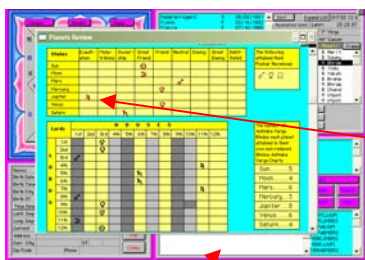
Planets Review

| States | Exalt-ation | Mool-trikona | Owner-ship | Great Friend | Friend | Neutral | Enemy | Great Enemy | Debil-itated |
|---|---|---|---|---|---|---|---|---|---|
| Sun | | | | | | | | | |
| Moon | | | | | | | | | |
| Mars | | | | | | | | | |
| Mercury | | | | | | | | | |
| Jupiter | | | | | | | | | |
| Venus | | | | | | | | | |
| Saturn | | | | | | | | | |

The following planets attained their Pushkar Navamsas

| Lords | 1st | 2nd | 3rd | 4th | 5th | 6th | 7th | 8th | 9th | 10th | 11th | 12th |
|---|---|---|---|---|---|---|---|---|---|---|---|---|
| 1st | | | | | | | | | | | | |
| 2nd | | | | | | | | | | | | |
| 3rd | | | | | | | | | | | | |
| 4th | | | | | | | | | | | | |
| 5th | | | | | | | | | | | | |
| 6th | | | | | | | | | | | | |
| 7th | | | | | | | | | | | | |
| 8th | | | | | | | | | | | | |
| 9th | | | | | | | | | | | | |
| 10th | | | | | | | | | | | | |
| 11th | | | | | | | | | | | | |
| 12th | | | | | | | | | | | | |

The highest Ashtaka Varga Bindus each planet attained in their own constellated Bhinna Ashtaka Varga Charts:

Sun.......5
Moon.......4
Mars.......5
Mercury.......3
Jupiter.......5
Venus.......6
Saturn.......4

Name
Birth Date
Birth Time
Birth City
Birth ST
Time Zone
Latit. Deg
Long. Deg
Current
Address
Own. City
Zip Code
Phone
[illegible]